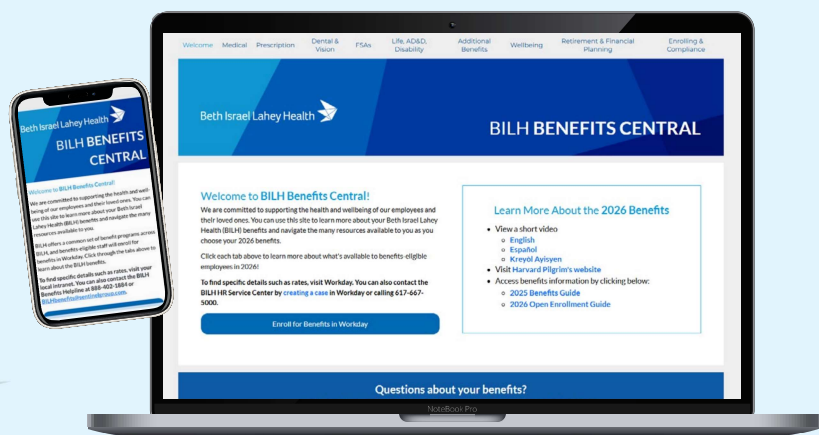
Welcome Medical Prescription Dental & Vision FSAs Life, AD&D, Disability Additional Benefits Wellbeing Retirement & Financial Planning Enrolling & Compliance

Beth Israel Lahey Health

BILH BENEFITS CENTRAL

Welcome to BILH Benefits Central!

We are committed to supporting the health and wellbeing of our employees and their loved ones. You can use this site to learn more about your Beth Israel Lahey Health (BILH) benefits and navigate the many resources available to you as you choose your 2026 benefits.

Click each tab above to learn more about what's available to benefits-eligible employees in 2026!

To find specific details such as rates, visit Workday. You can also contact the BILH HR Service Center by creating a case in Workday or calling 617-667-5000.

Enroll for Benefits in Workday

Learn More About the 2026 Benefits

- View a short video
  - English
  - Español
  - Kreyòl Ayisyen
- Visit Harvard Pilgrim's website
- Access benefits information by clicking below:
  - 2025 Benefits Guide
  - 2026 Open Enrollment Guide

Questions about your benefits?

NoteBook Pro

Beth Israel Lahey Health

BILH BENEFITS CENTRAL

Welcome to BILH Benefits Central!

We are committed to supporting the health and wellbeing of our employees and their loved ones. You can use this site to learn more about your Beth Israel Lahey Health (BILH) benefits and navigate the many resources available to you.

BILH offers a common set of benefit programs across BILH, and benefits-eligible staff will enroll for benefits in Workday. Click through the tabs above to learn about the BILH benefits.

To find specific details such as rates, visit your local intranet. You can also contact the BILH Benefits Helpline at 888-402-1864 or BILHbenefits@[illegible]